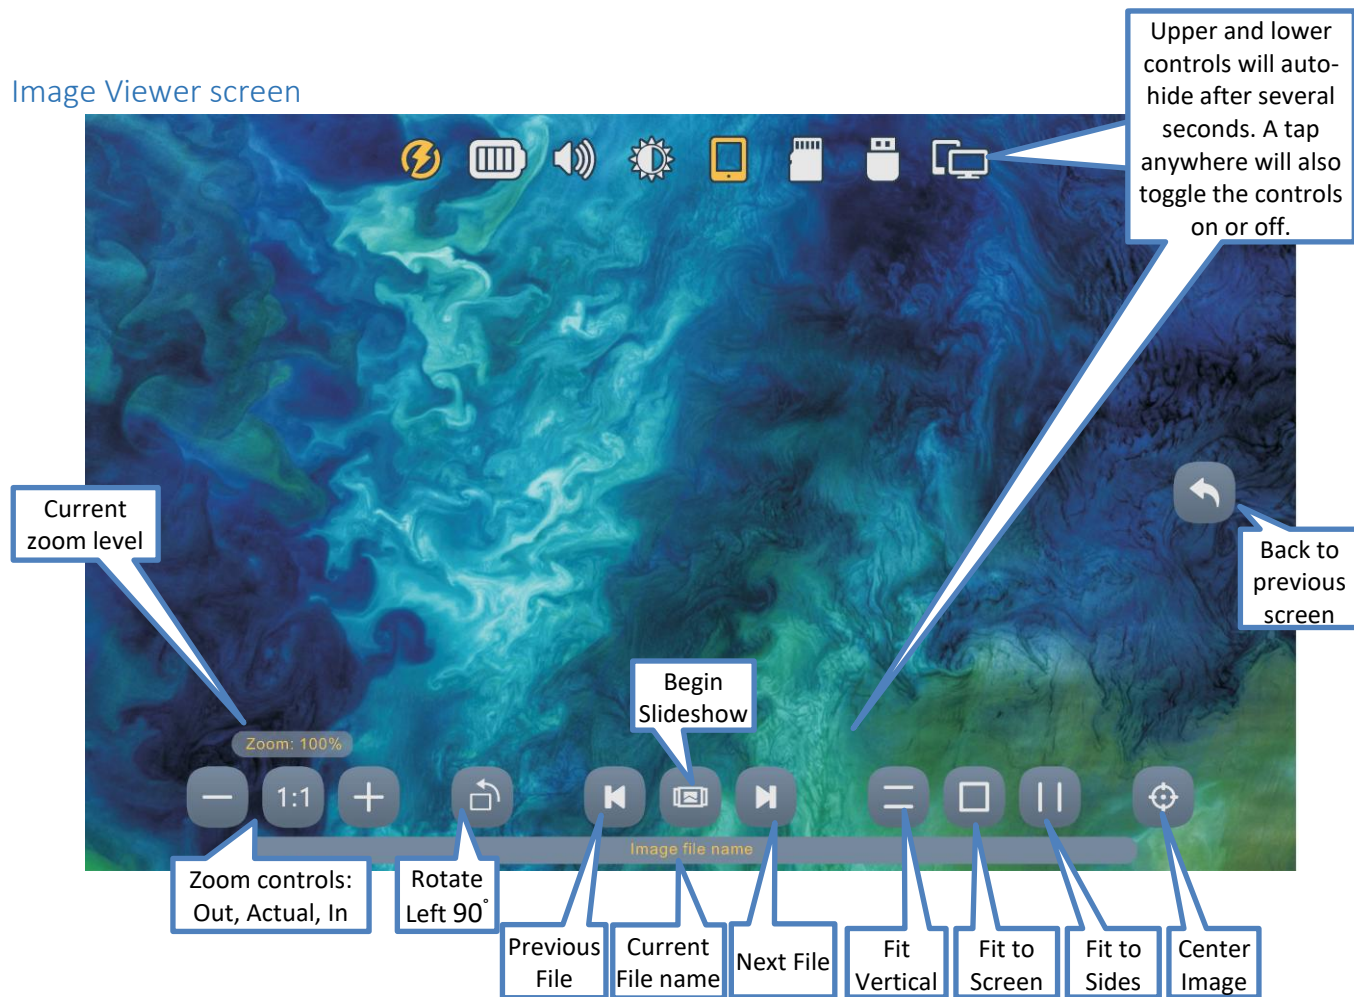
Image Viewer screen

Upper and lower controls will auto-hide after several seconds. A tap anywhere will also toggle the controls on or off.

Current zoom level

Back to previous screen

Begin Slideshow

Zoom: 100%

1:1

Image file name

Zoom controls: Out, Actual, In

Rotate Left 90˚

Previous File

Current File name

Next File

Fit Vertical

Fit to Screen

Fit to Sides

Center Image